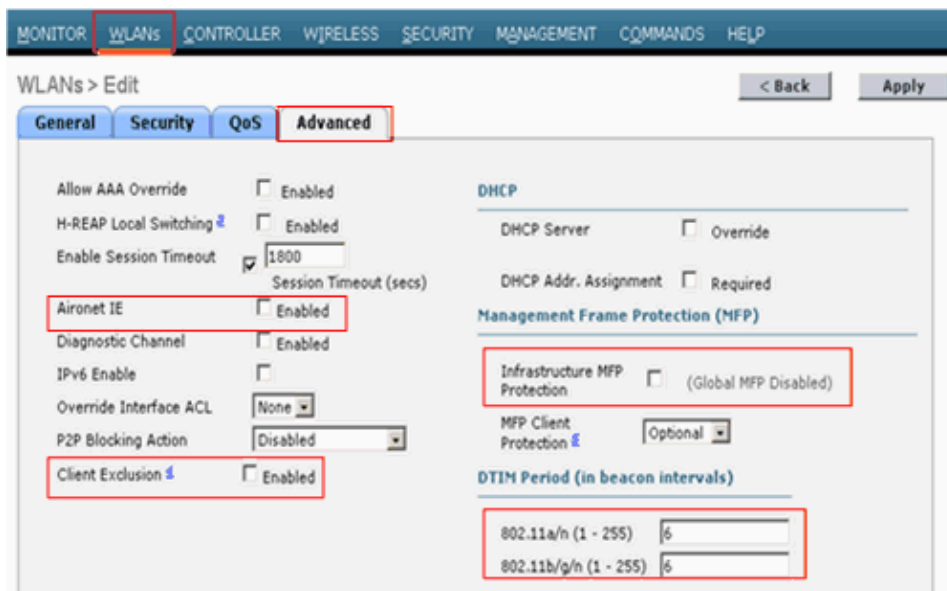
MONITOR WLANs CONTROLLER WIRELESS SECURITY MANAGEMENT COMMANDS HELP

WLANs > Edit

< Back

Apply

General Security QoS Advanced

Allow AAA Override Enabled

H-REAP Local Switching 2 Enabled

Enable Session Timeout 1800 Session Timeout (secs)

Aironet IE Enabled

Diagnostic Channel Enabled

IPv6 Enable

Override Interface ACL None

P2P Blocking Action Disabled

Client Exclusion 1 Enabled

DHCP

DHCP Server Override

DHCP Addr. Assignment Required

Management Frame Protection (MFP)

Infrastructure MFP Protection (Global MFP Disabled)

MFP Client Protection 6 Optional

DTIM Period (in beacon intervals)

802.11a/n (1 - 255) 6

802.11b/g/n (1 - 255) 6